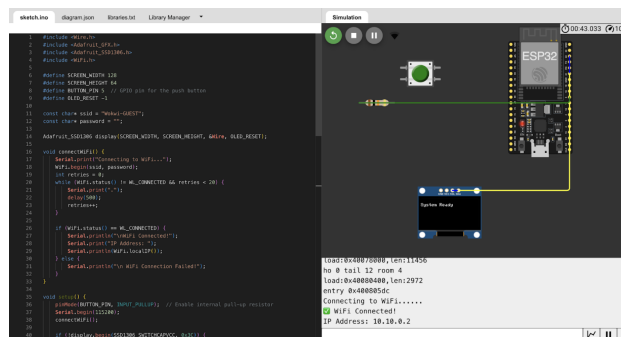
sketch.ino diagram.json libraries.txt Library Manager ▾

1 #include <Wire.h>
2 #include <Adafruit_GFX.h>
3 #include <Adafruit_SSD1306.h>
4 #include <WiFi.h>
5
6 #define SCREEN_WIDTH 128
7 #define SCREEN_HEIGHT 64
8 #define BUTTON_PIN 5 // GPIO pin for the push button
9 #define OLED_RESET -1
10
11 const char* ssid = "Wokwi-GUEST";
12 const char* password = "";
13
14 Adafruit_SSD1306 display(SCREEN_WIDTH, SCREEN_HEIGHT, &Wire, OLED_RESET);
15
16 void connectWiFi() {
17 Serial.print("Connecting to WiFi...");
18 WiFi.begin(ssid, password);
19 int retries = 0;
20 while (WiFi.status() != WL_CONNECTED && retries < 20) {
21 Serial.print(".");
22 delay(500);
23 retries++;
24 }
25
26 if (WiFi.status() == WL_CONNECTED) {
27 Serial.println("\nWiFi Connected!");
28 Serial.print("IP Address: ");
29 Serial.println(WiFi.localIP());
30 } else {
31 Serial.println("\n WiFi Connection Failed!");
32 }
33 }
34
35 void setup() {
36 pinMode(BUTTON_PIN, INPUT_PULLUP); // Enable internal pull-up resistor
37 Serial.begin(115200);
38 connectWiFi();
39
40 if (!display.begin(SSD1306_SWITCHCAPVCC, 0x3C)) {

Simulation

00:43.033 10

ESP32

System Ready

load:0x40078000,len:11456
ho 0 tail 12 room 4
load:0x40080400,len:2972
entry 0x400805dc
Connecting to WiFi......
✅ WiFi Connected!
IP Address: 10.10.0.2